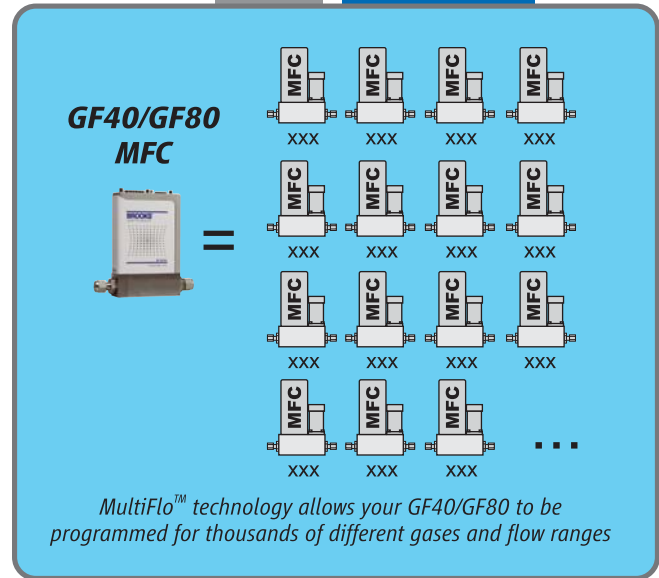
GF40/GF80 MFC

BROOKS

=

MFC
XXX

MFC
XXX

MFC
XXX

MFC
XXX

MFC
XXX

MFC
XXX

MFC
XXX

MFC
XXX

MFC
XXX

MFC
XXX

MFC
XXX

MFC
XXX

MFC
XXX

MFC
XXX

MFC
XXX

...

MultiFlo$^{TM}$ technology allows your GF40/GF80 to be programmed for thousands of different gases and flow ranges